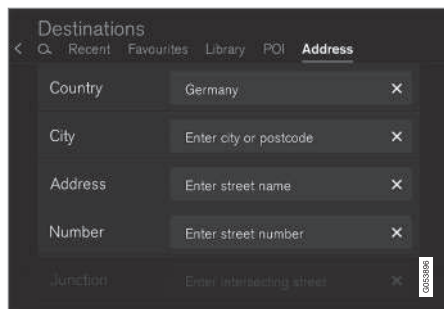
Destinations

< Recent Favourites Library POI Address

Country Germany ×

City Enter city or postcode ×

Address Enter street name ×

Number Enter street number ×

Junction Enter intersecting street ×

G053896